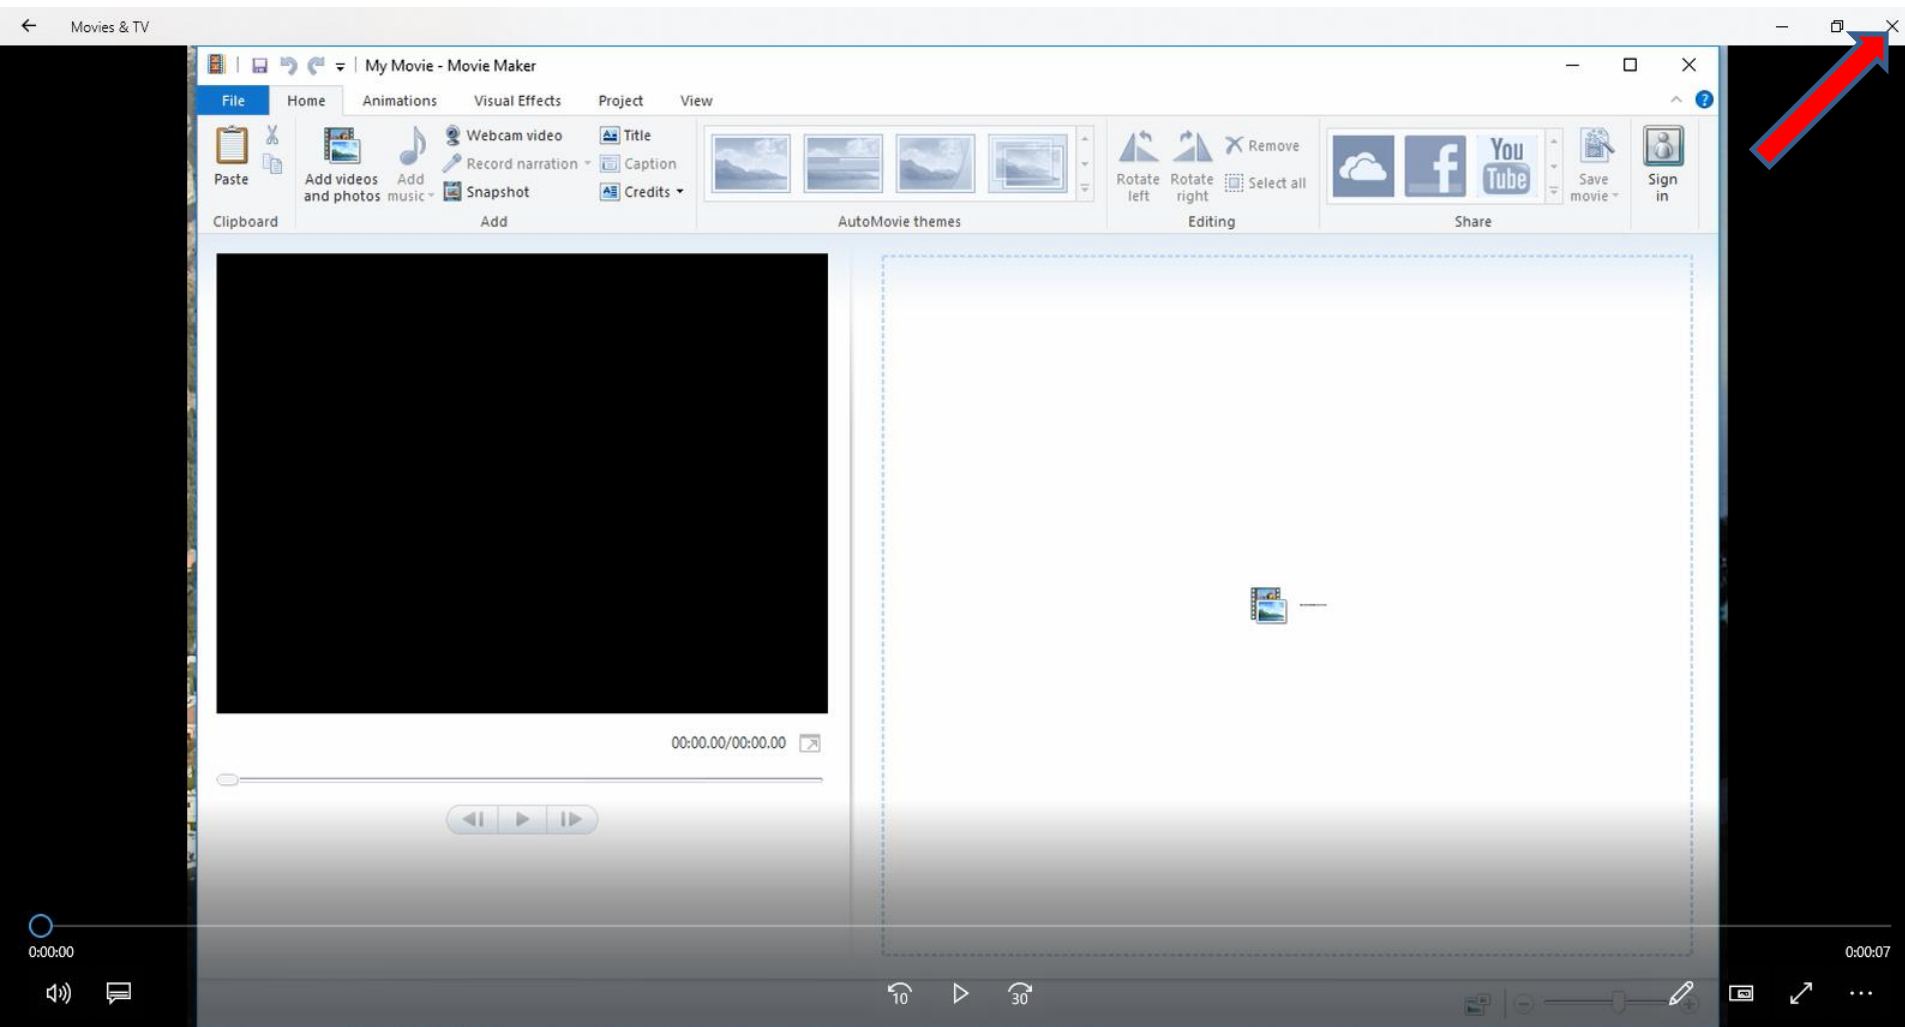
Movies & TV

My Movie - Movie Maker

File Home Animations Visual Effects Project View

Paste
Clipboard

Add videos and photos
Add music
Webcam video
Record narration
Snapshot
Title
Caption
Credits
Add

AutoMovie themes

Rotate left
Rotate right
Remove
Select all
Editing

You Tube
Save movie
Share

Sign in

00:00.00/00:00.00

0:00:00

0:00:07

10

30